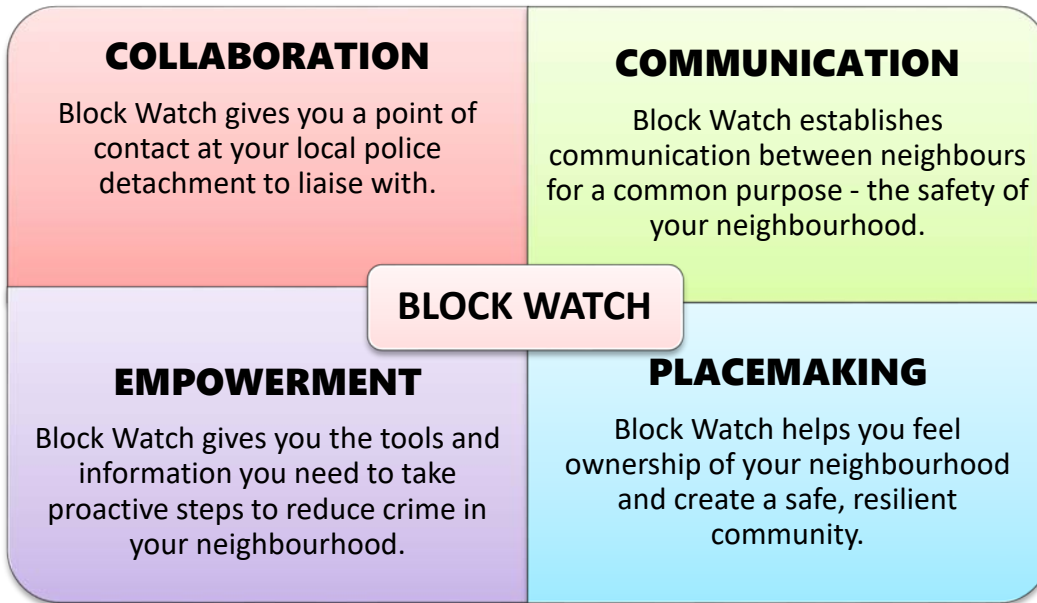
COLLABORATION

Block Watch gives you a point of contact at your local police detachment to liaise with.

COMMUNICATION

Block Watch establishes communication between neighbours for a common purpose - the safety of your neighbourhood.

BLOCK WATCH

EMPOWERMENT

Block Watch gives you the tools and information you need to take proactive steps to reduce crime in your neighbourhood.

PLACEMAKING

Block Watch helps you feel ownership of your neighbourhood and create a safe, resilient community.